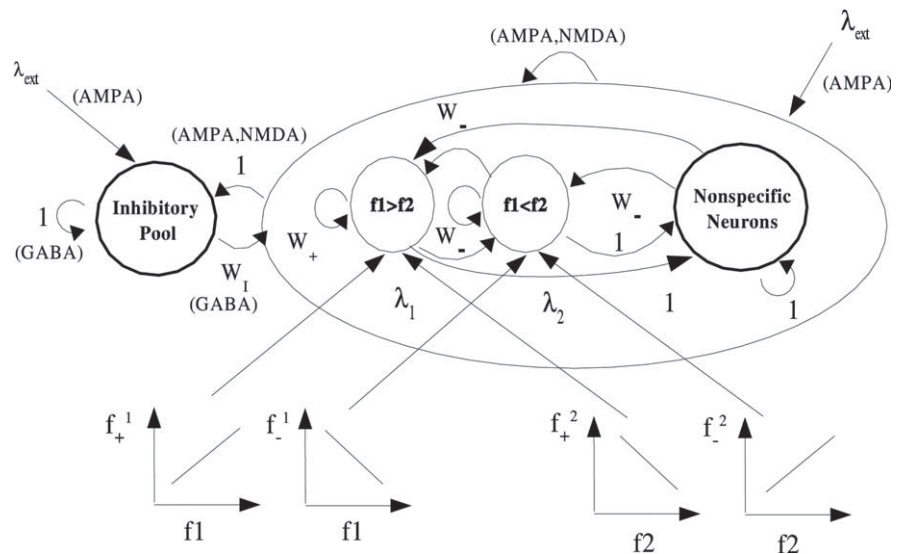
$\lambda_{ext}$
(AMPA)
(AMPA,NMDA)
$\lambda_{ext}$
(AMPA)
(AMPA,NMDA)
1
$W_-$
1
(GABA)
Inhibitory Pool
$W_+$
f1>f2
$W_-$
f1<f2
$W_-$
1
Nonspecific Neurons
$W_I$
(GABA)
$\lambda_1$
$\lambda_2$
1
1
$f_+^1$
$f_-^1$
$f_+^2$
$f_-^2$
f1
f1
f2
f2